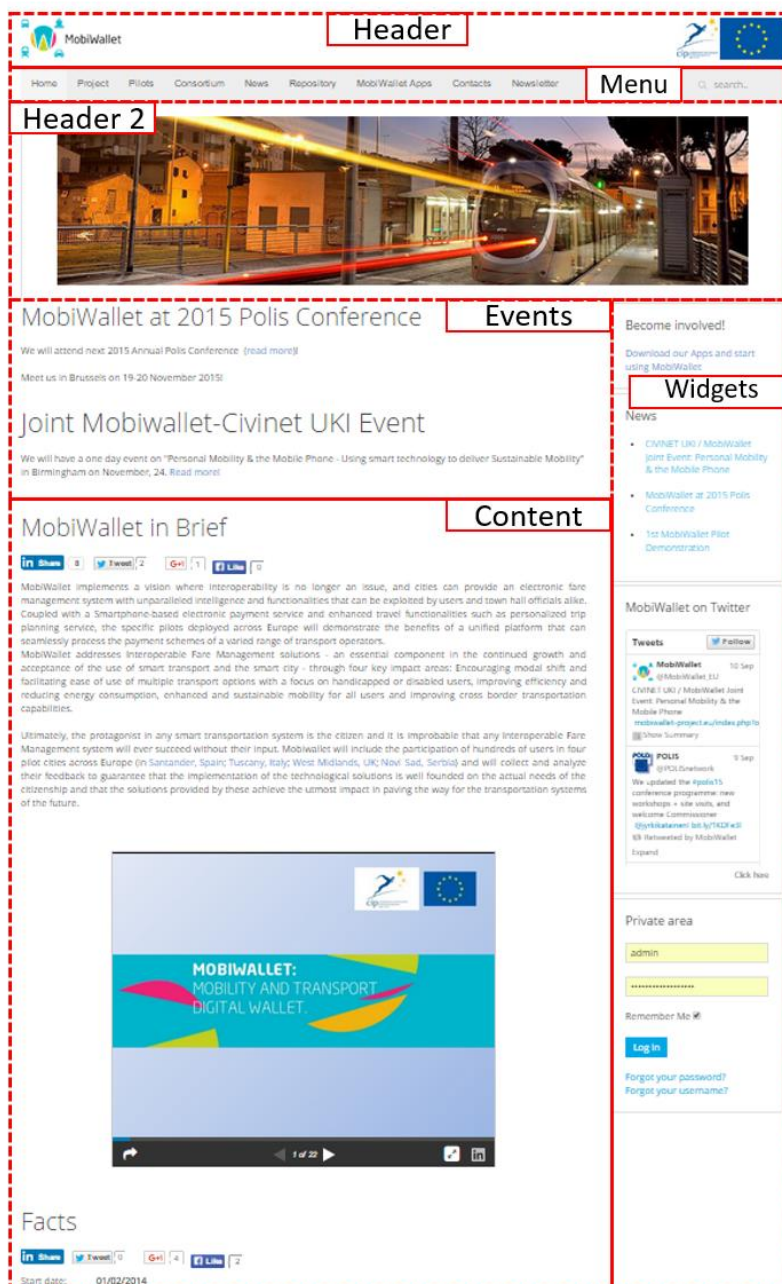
MobiWallet

Header

cip

Home Project Pilots Consortium News Repository MobiWallet Apps Contacts Newsletter

Menu

search...

Header 2

MobiWallet at 2015 Polis Conference

Events

We will attend next 2015 Annual Polis Conference (read more)!

Meet us in Brussels on 19-20 November 2015!

Joint Mobiwallet-Civinet UKI Event

We will have a one day event on "Personal Mobility & the Mobile Phone - Using smart technology to deliver Sustainable Mobility" in Birmingham on November, 24. Read more!

MobiWallet in Brief

Content

in Share 8 Tweet 2 G+1 1 Like 0

MobiWallet implements a vision where interoperability is no longer an issue, and cities can provide an electronic fare management system with unparalleled intelligence and functionalities that can be exploited by users and town hall officials alike. Coupled with a Smartphone-based electronic payment service and enhanced travel functionalities such as personalized trip planning service, the specific pilots deployed across Europe will demonstrate the benefits of a unified platform that can seamlessly process the payment schemes of a varied range of transport operators.
MobiWallet addresses Interoperable Fare Management solutions - an essential component in the continued growth and acceptance of the use of smart transport and the smart city - through four key impact areas: Encouraging modal shift and facilitating ease of use of multiple transport options with a focus on handicapped or disabled users, improving efficiency and reducing energy consumption, enhanced and sustainable mobility for all users and improving cross border transportation capabilities.

Ultimately, the protagonist in any smart transportation system is the citizen and it is improbable that any interoperable Fare Management system will ever succeed without their input. Mobiwallet will include the participation of hundreds of users in four pilot cities across Europe (in Santander, Spain; Tuscany, Italy; West Midlands, UK; Novi Sad, Serbia) and will collect and analyze their feedback to guarantee that the implementation of the technological solutions is well founded on the actual needs of the citizenship and that the solutions provided by these achieve the utmost impact in paving the way for the transportation systems of the future.

cip

MOBIWALLET:
MOBILITY AND TRANSPORT DIGITAL WALLET.

1 of 22

Facts

in Share Tweet 0 G+1 4 Like 2

Start date: 01/02/2014

Become involved!

Download our Apps and start using MobiWallet

Widgets

News

• CIVINET UKI / MobiWallet Joint Event: Personal Mobility & the Mobile Phone
• MobiWallet at 2015 Polis Conference
• 1st MobiWallet Pilot Demonstration

MobiWallet on Twitter

Tweets Follow

MobiWallet @MobiWallet_EU 10 Sep
CIVINET UKI / MobiWallet Joint Event: Personal Mobility & the Mobile Phone mobiwallet-project.eu/index.php?o
Show Summary

POLIS @POLISnetwork 9 Sep
We updated the #polis15 conference programme: new workshops + site visits, and welcome Commissioner @JyrkiKatainen! bit.ly/1KDFe3l
Retweeted by MobiWallet
Expand

Click here

Private area

admin

Remember Me

Log in

Forgot your password?
Forgot your username?